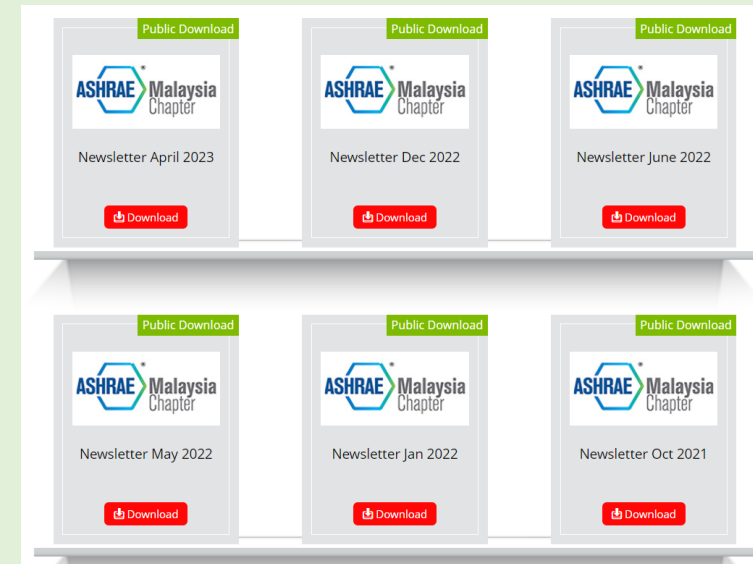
Public Download

ASHRAE® Malaysia Chapter

Newsletter April 2023

Download

Public Download

ASHRAE® Malaysia Chapter

Newsletter Dec 2022

Download

Public Download

ASHRAE® Malaysia Chapter

Newsletter June 2022

Download

Public Download

ASHRAE® Malaysia Chapter

Newsletter May 2022

Download

Public Download

ASHRAE® Malaysia Chapter

Newsletter Jan 2022

Download

Public Download

ASHRAE® Malaysia Chapter

Newsletter Oct 2021

Download